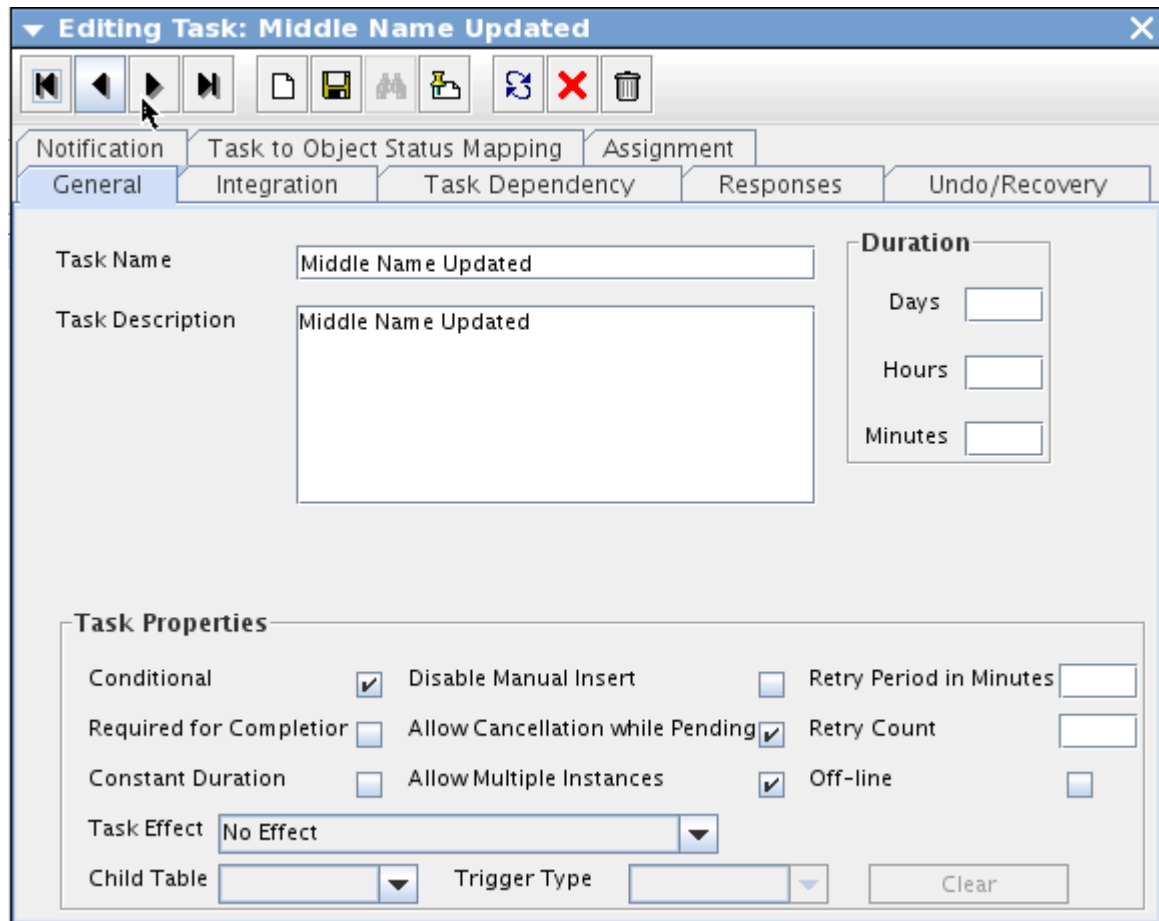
Editing Task: Middle Name Updated

Notification | Task to Object Status Mapping | Assignment
General | Integration | Task Dependency | Responses | Undo/Recovery

Task Name Middle Name Updated

Task Description Middle Name Updated

Duration
Days
Hours
Minutes

Task Properties
Conditional
Disable Manual Insert
Retry Period in Minutes
Required for Completior
Allow Cancellation while Pending
Retry Count
Constant Duration
Allow Multiple Instances
Off-line
Task Effect No Effect
Child Table
Trigger Type
Clear